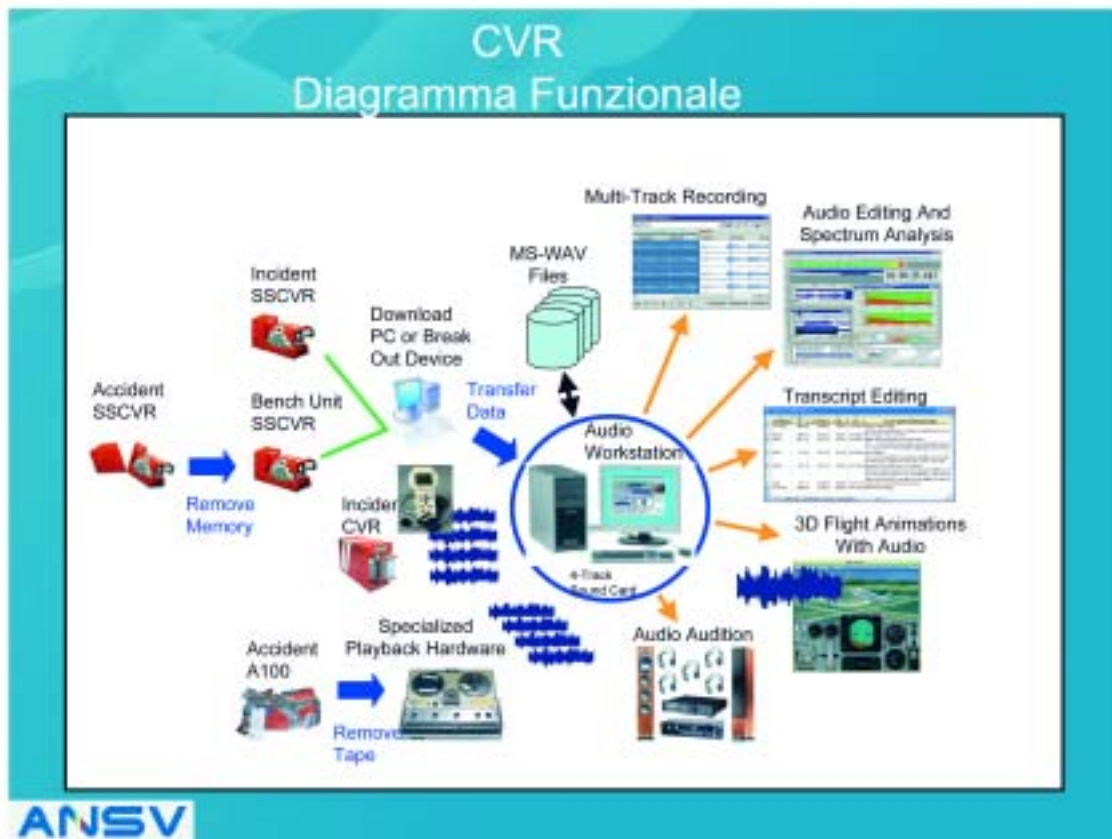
CVR
Diagramma Funzionale

Multi-Track Recording

Audio Editing And Spectrum Analysis

MS-WAV Files

Incident SSCVR

Download PC or Break Out Device

Accident SSCVR

Bench Unit SSCVR

Transfer Data

Transcript Editing

Audio Workstation

Remove Memory

Incident CVR

3D Flight Animations With Audio

4-Track Sound Card

Accident A100

Specialized Playback Hardware

Audio Audition

Remove Tape

ANSV